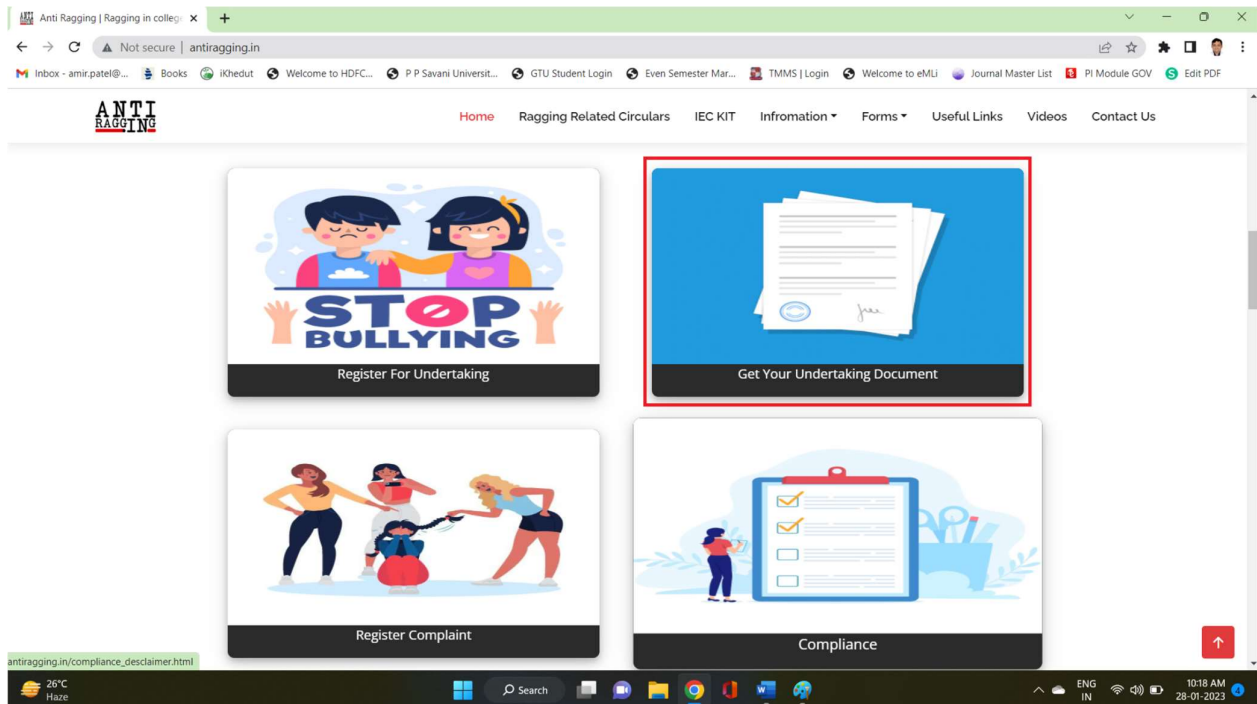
Anti Ragging | Ragging in colleg ×

Not secure | antiragging.in

Inbox - amir.patel@... Books iKhedut Welcome to HDFC... P P Savani Universit... GTU Student Login Even Semester Mar... TMMS | Login Welcome to eMLi Journal Master List PI Module GOV Edit PDF

ANTI RAGGING

Home Ragging Related Circulars IEC KIT Infromation Forms Useful Links Videos Contact Us

STOP BULLYING

Register For Undertaking

Get Your Undertaking Document

Register Complaint

Compliance

antiragging.in/compliance_desclaimer.html

26°C Haze

Search

ENG IN

10:18 AM 28-01-2023